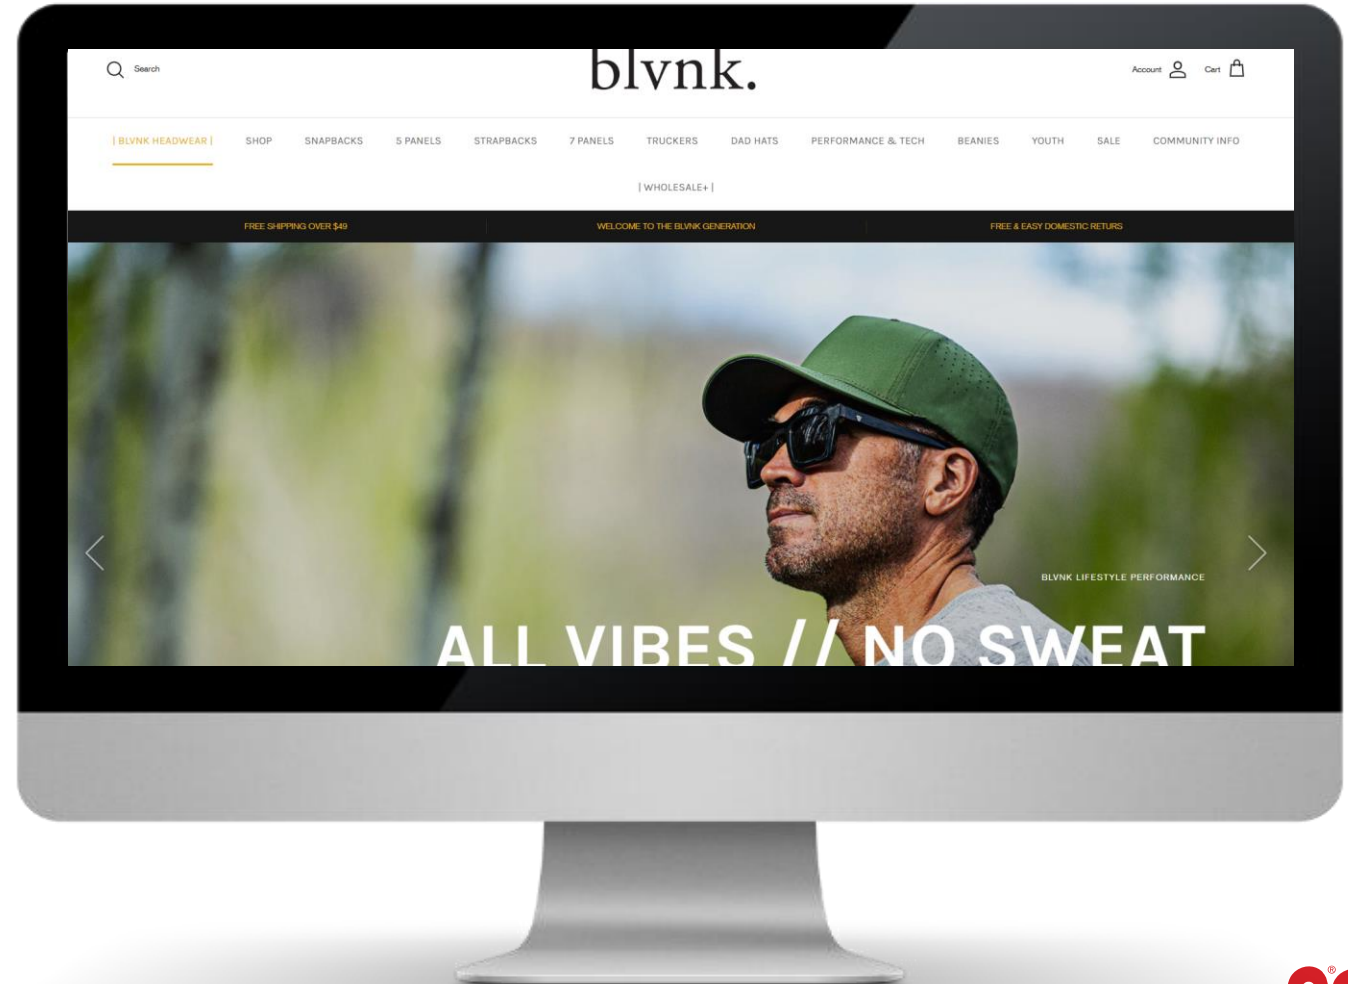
Search

blvnk.

Account Cart

| BLVNK HEADWEAR | SHOP SNAPBACKS 5 PANELS STRAPBACKS 7 PANELS TRUCKERS DAD HATS PERFORMANCE & TECH BEANIES YOUTH SALE COMMUNITY INFO

| WHOLESALE+ |

FREE SHIPPING OVER $49 WELCOME TO THE BLVNK GENERATION FREE & EASY DOMESTIC RETURS

BLVNK LIFESTYLE PERFORMANCE

ALL VIBES // NO SWEAT